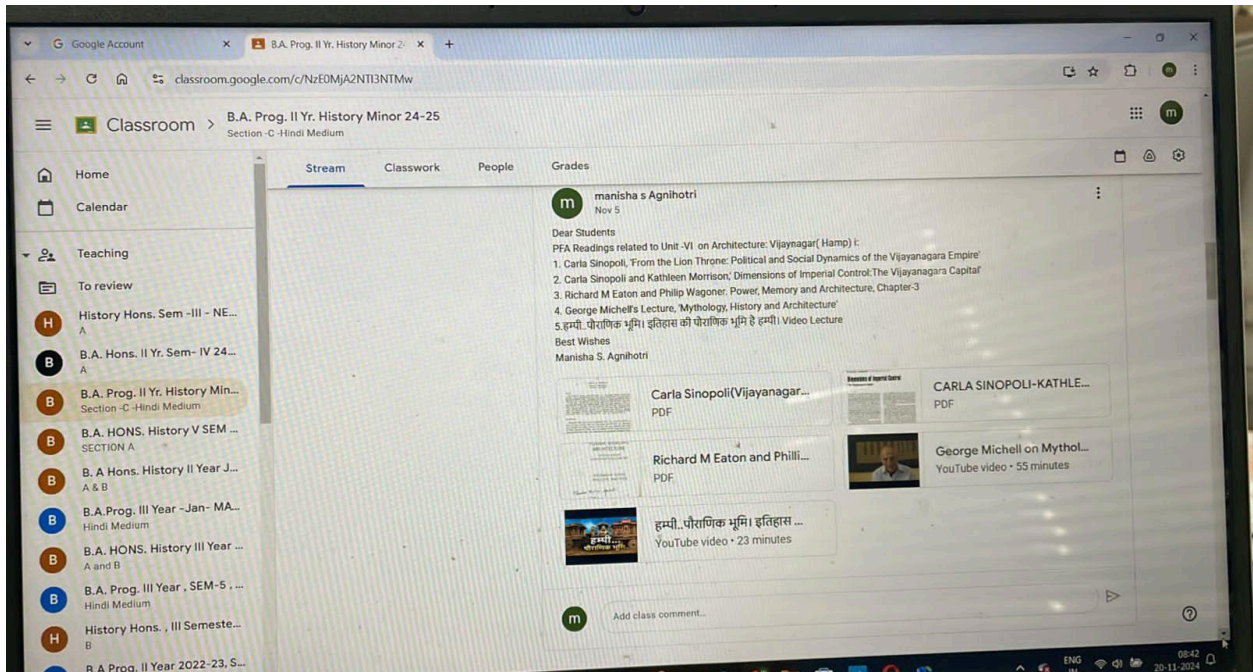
G Google Account
B.A. Prog. II Yr. History Minor 2
classroom.google.com/c/NzE0MjA2NTI3NTMw

Classroom > B.A. Prog. II Yr. History Minor 24-25
Section -C -Hindi Medium

Home
Calendar
Teaching
To review
H History Hons. Sem -III - NE...
A
B B.A. Hons. II Yr. Sem- IV 24...
A
B B.A. Prog. II Yr. History Min...
Section -C -Hindi Medium
B B.A. HONS. History V SEM ...
SECTION A
B B. A Hons. History II Year J...
A & B
B B.A.Prog. III Year -Jan- MA...
Hindi Medium
B B.A. HONS. History III Year ...
A and B
B B.A. Prog. III Year , SEM-5 , ...
Hindi Medium
H History Hons. , III Semeste...
B
B.A Prog. II Year 2022-23, S...

Stream Classwork People Grades

m manisha s Agnihotri
Nov 5

Dear Students
PFA Readings related to Unit -VI on Architecture: Vijaynagar( Hamp) i:
1. Carla Sinopoli, 'From the Lion Throne: Political and Social Dynamics of the Vijayanagara Empire'
2. Carla Sinopoli and Kathleen Morrison,' Dimensions of Imperial Control:The Vijayanagara Capital'
3. Richard M Eaton and Philip Wagoner. Power, Memory and Architecture, Chapter-3
4. George Michell's Lecture, 'Mythology, History and Architecture'
5.हम्पी..पौराणिक भूमि। इतिहास की पौराणिक भूमि है हम्पी। Video Lecture
Best Wishes
Manisha S. Agnihotri

Carla Sinopoli(Vijayanagar...
PDF
CARLA SINOPOLI-KATHLE...
PDF
Richard M Eaton and Philli...
PDF
George Michell on Mythol...
YouTube video • 55 minutes
हम्पी..पौराणिक भूमि। इतिहास ...
YouTube video • 23 minutes

Add class comment...

ENG 08:42 20-11-2024